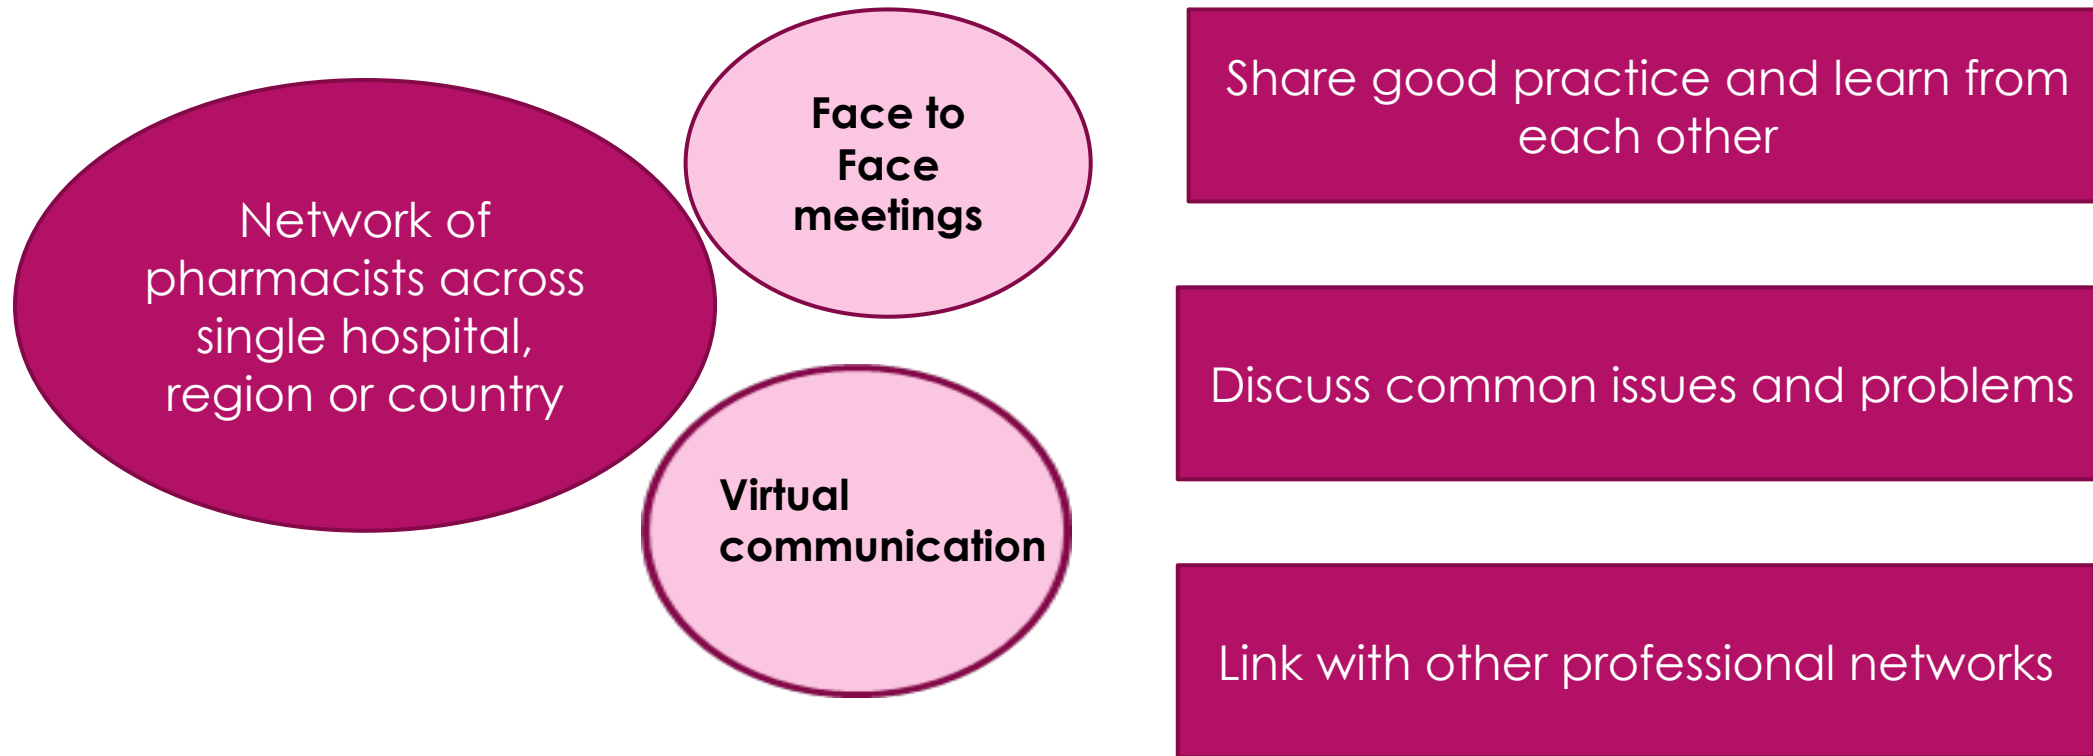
Network of pharmacists across single hospital, region or country

Face to Face meetings

Virtual communication

Share good practice and learn from each other

Discuss common issues and problems

Link with other professional networks